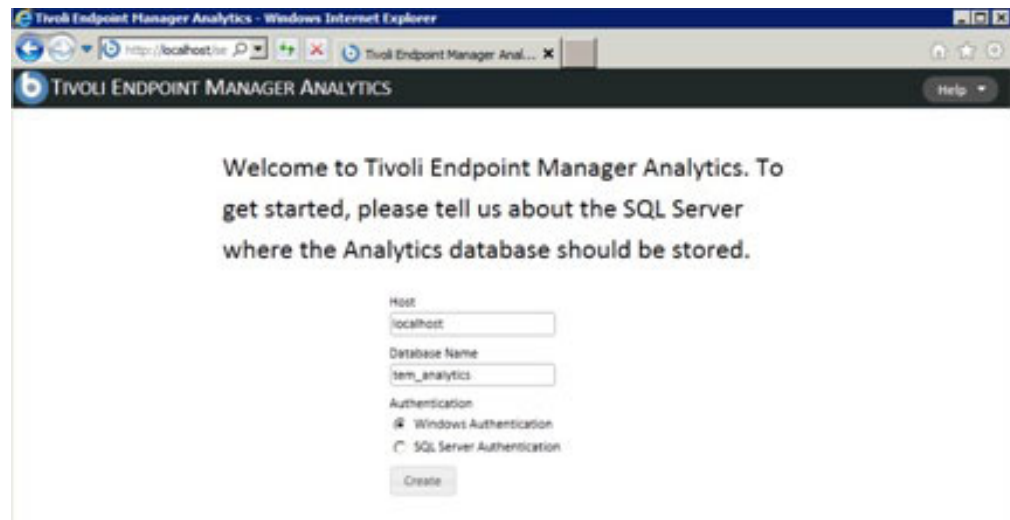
Tivoli Endpoint Manager Analytics - Windows Internet Explorer

http://localhost/se

Tivoli Endpoint Manager Anal...

TIVOLI ENDPOINT MANAGER ANALYTICS

Help

Welcome to Tivoli Endpoint Manager Analytics. To get started, please tell us about the SQL Server where the Analytics database should be stored.

Host

localhost

Database Name

tem_analytics

Authentication

Windows Authentication

SQL Server Authentication

Create